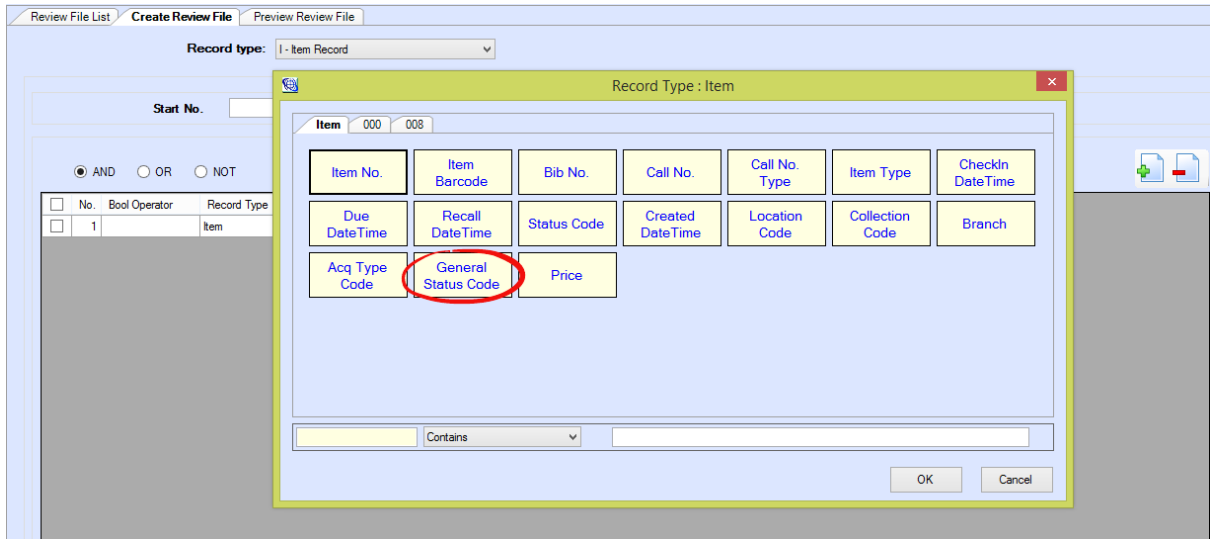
Review File List | Create Review File | Preview Review File

Record type: I - Item Record

Start No.

AND OR NOT

| | No. | Bool Operator | Record Type |
|---|---|---|---|
| | 1 | | Item |

Record Type : Item

Item | 000 | 008

| | | | | | | |
|---|---|---|---|---|---|---|
| Item No. | Item Barcode | Bib No. | Call No. | Call No. Type | Item Type | CheckIn DateTime |
| Due DateTime | Recall DateTime | Status Code | Created DateTime | Location Code | Collection Code | Branch |
| Acq Type Code | General Status Code | Price | | | | |

Contains

OK Cancel